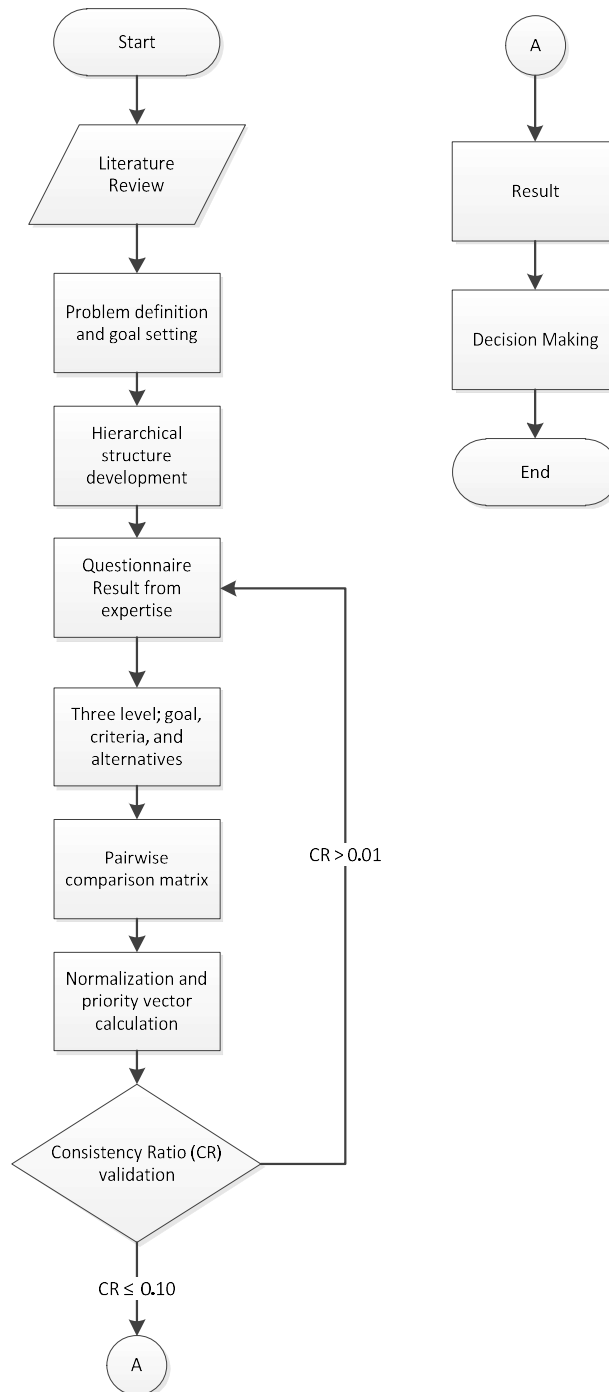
Start

Literature Review

Problem definition and goal setting

Hierarchical structure development

Questionnaire Result from expertise

Three level; goal, criteria, and alternatives

Pairwise comparison matrix

Normalization and priority vector calculation

Consistency Ratio (CR) validation

CR > 0.01

CR ≤ 0.10

A

A

Result

Decision Making

End